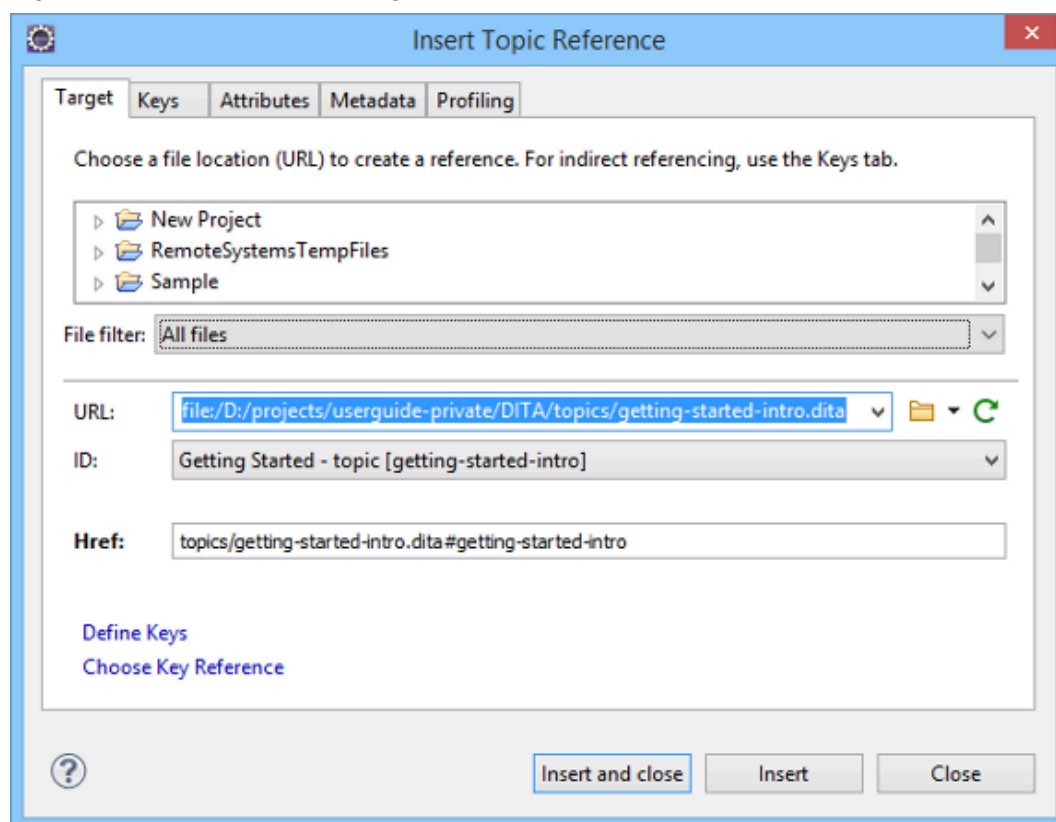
Insert Topic Reference

Target | Keys | Attributes | Metadata | Profiling

Choose a file location (URL) to create a reference. For indirect referencing, use the Keys tab.

New Project
RemoteSystemsTempFiles
Sample

File filter: All files

URL: file:/D:/projects/userguide-private/DITA/topics/getting-started-intro.dita

ID: Getting Started - topic [getting-started-intro]

Href: topics/getting-started-intro.dita#getting-started-intro

Define Keys
Choose Key Reference

Insert and close | Insert | Close